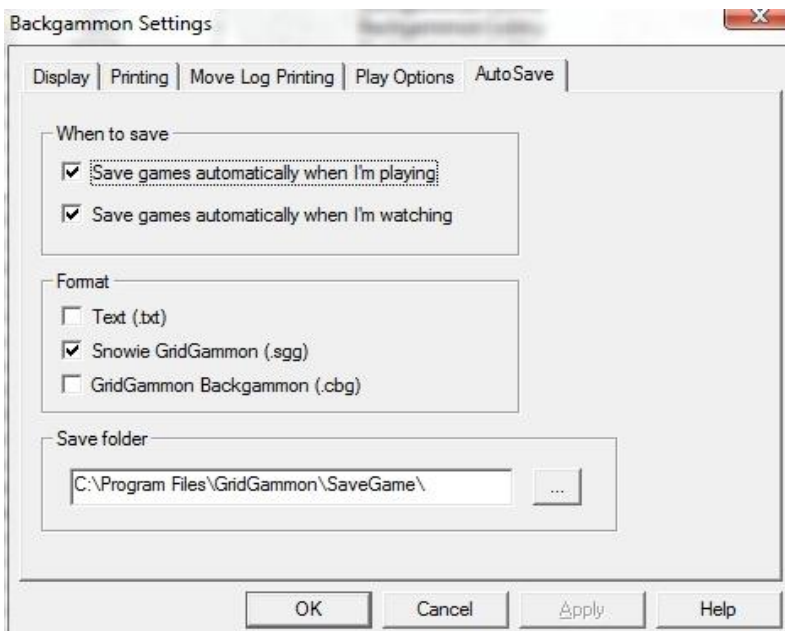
Backgammon Settings

Display | Printing | Move Log Printing | Play Options | AutoSave

When to save

Save games automatically when I'm playing

Save games automatically when I'm watching

Format

Text (.txt)

Snowie GridGammon (.sgg)

GridGammon Backgammon (.cbg)

Save folder

C:\Program Files\GridGammon\SaveGame\

...

OK

Cancel

Apply

Help